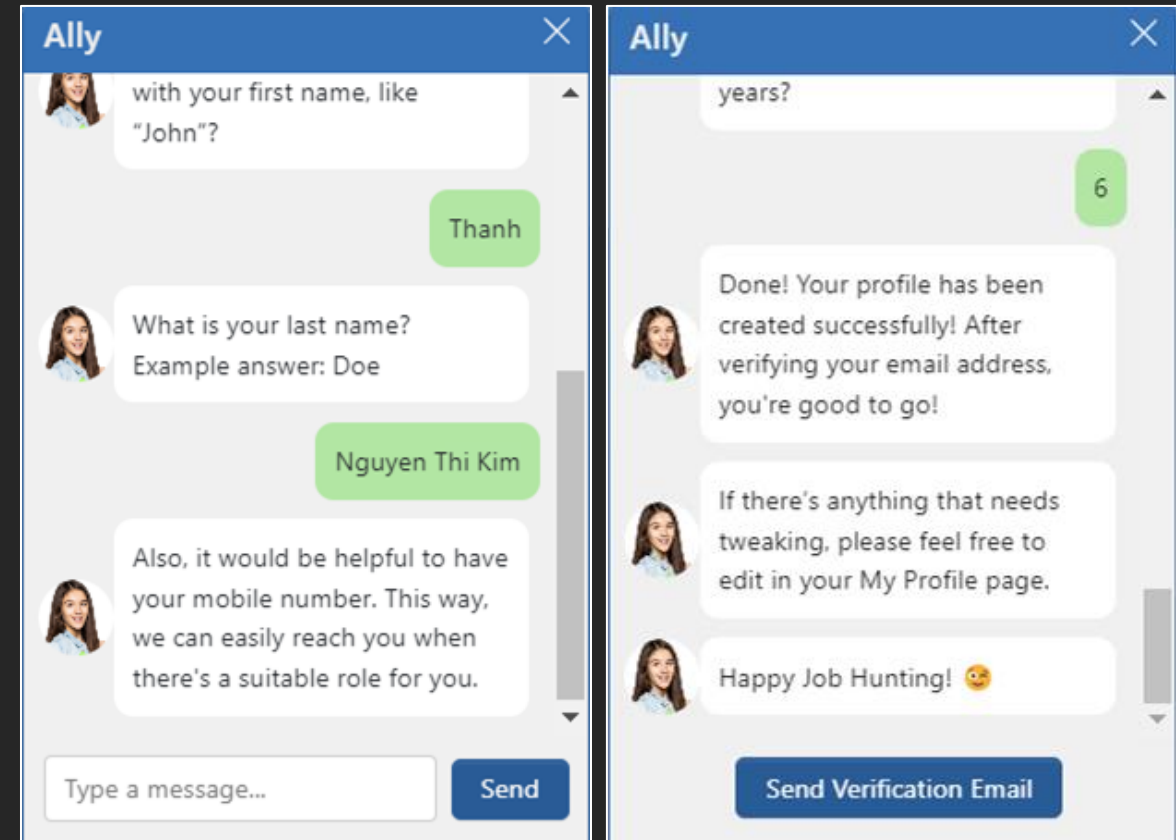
Ally

with your first name, like "John"?

Thanh

What is your last name? Example answer: Doe

Nguyen Thi Kim

Also, it would be helpful to have your mobile number. This way, we can easily reach you when there's a suitable role for you.

Type a message...

Send

Ally

years?

6

Done! Your profile has been created successfully! After verifying your email address, you're good to go!

If there's anything that needs tweaking, please feel free to edit in your My Profile page.

Happy Job Hunting! 😉

Send Verification Email